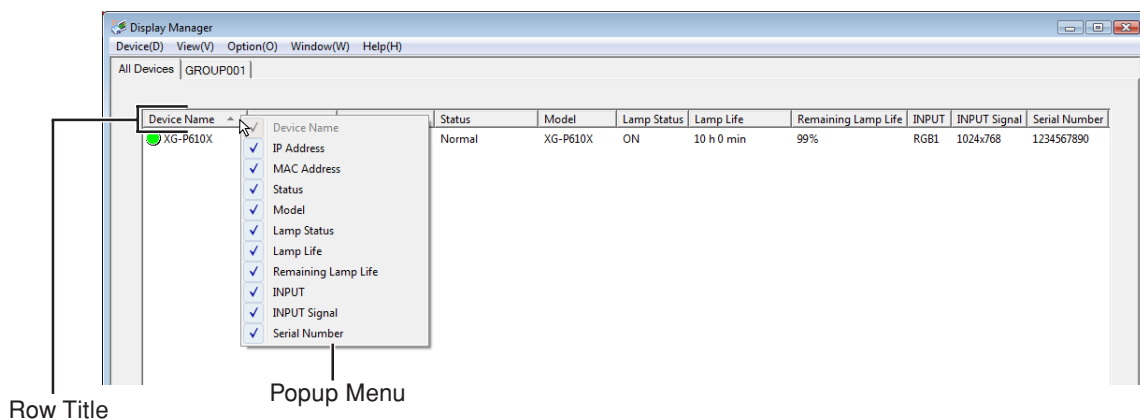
Display Manager

Device(D) View(V) Option(O) Window(W) Help(H)

All Devices | GROUP001

| Device Name | | | Status | Model | Lamp Status | Lamp Life | Remaining Lamp Life | INPUT | INPUT Signal | Serial Number |
|---|---|---|---|---|---|---|---|---|---|---|
| XG-P610X | | | Normal | XG-P610X | ON | 10 h 0 min | 99% | RGB1 | 1024x768 | 1234567890 |

✓ Device Name
✓ IP Address
✓ MAC Address
✓ Status
✓ Model
✓ Lamp Status
✓ Lamp Life
✓ Remaining Lamp Life
✓ INPUT
✓ INPUT Signal
✓ Serial Number

Row Title

Popup Menu